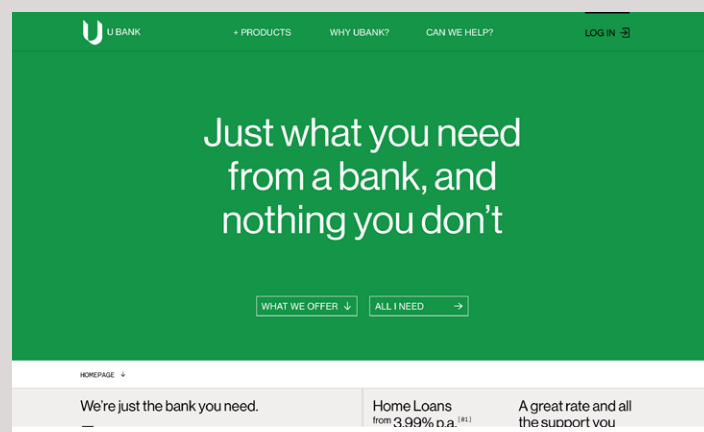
U BANK

+ PRODUCTS

WHY UBANK?

CAN WE HELP?

LOG IN

Just what you need from a bank, and nothing you don't

WHAT WE OFFER

ALL I NEED

HOMEPAGE

We're just the bank you need.

Home Loans
from 3.99% p.a.(01)

A great rate and all the support you